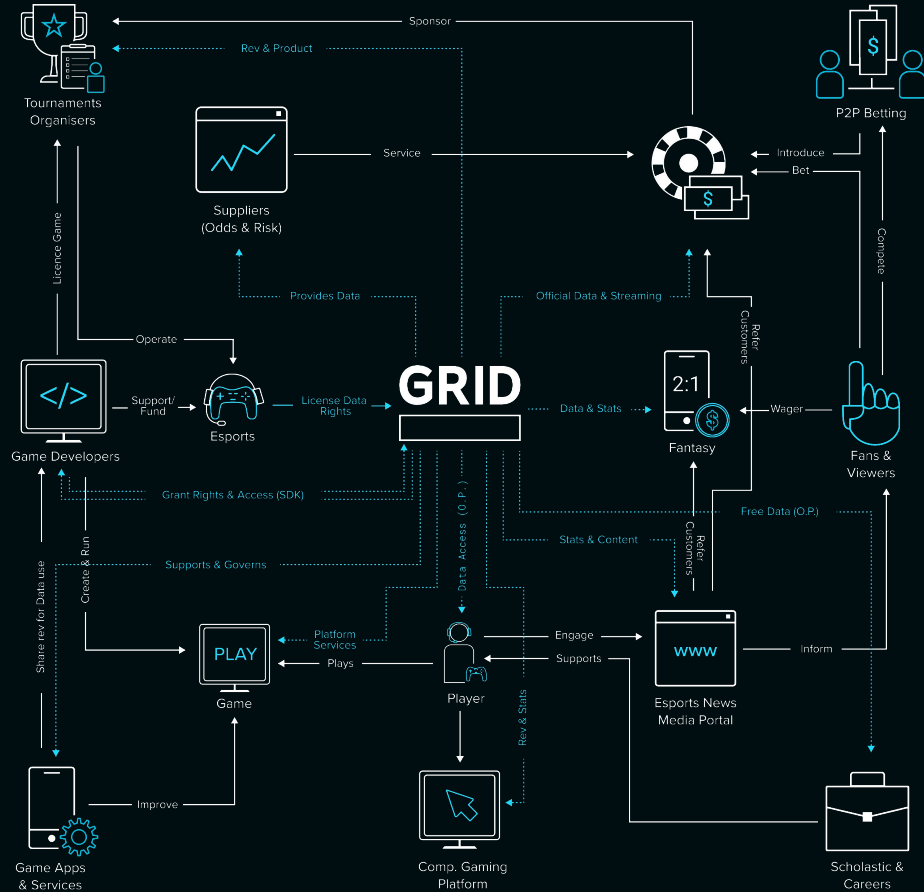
Sponsor

Rev & Product

Tournaments Organisers

Suppliers (Odds & Risk)

Service

Introduce

Bet

P2P Betting

$

$

Licence Game

Compete

Provides Data

Official Data & Streaming

Refer Customers

Operate

GRID

</>

Support/ Fund

Esports

License Data Rights

Data & Stats

2:1

$

Fantasy

Wager

Fans & Viewers

Game Developers

Grant Rights & Access (SDK)

Free Data (O.P.)

Data Access (O.P.)

Stats & Content

Refer Customers

Supports & Governs

Share rev for Data use

Create & Run

Platform Services

PLAY

Plays

Game

Engage

Supports

www

Inform

Player

Esports News Media Portal

Rev & Stats

Improve

Game Apps & Services

Comp. Gaming Platform

Scholastic & Careers